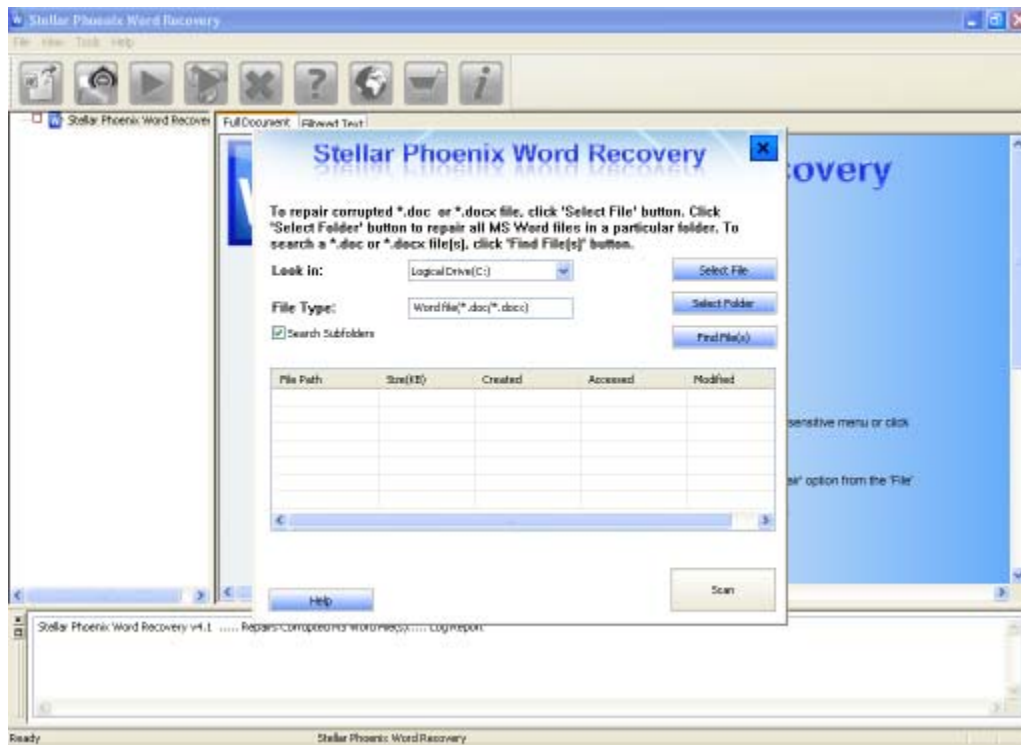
Stellar Phoenix Word Recovery

File View Tools Help

Stellar Phoenix Word Recover

Full Document Filtered Text

Stellar Phoenix Word Recovery

covery

To repair corrupted *.doc or *.docx file, click 'Select File' button. Click 'Select Folder' button to repair all MS Word files in a particular folder. To search a *.doc or *.docx file(s), click 'Find File(s)' button.

Look in: Logical Drive(C:)

Select File

File Type: Word file(*.doc/*.docx)

Select Folder

Search Subfolders

Find File(s)

| File Path | Size(KB) | Created | Accessed | Modified |
|---|---|---|---|---|
| | | | | |

sensitive menu or click

ir' option from the 'File'

Help

Scan

Stellar Phoenix Word Recovery v4.1 ..... Repairs Corrupted MS Word File(s)..... Log Report

Ready

Stellar Phoenix Word Recovery